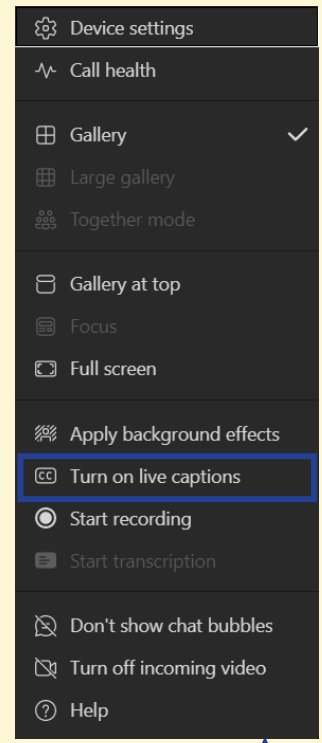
Device settings
Call health

Gallery
Large gallery
Together mode

Gallery at top
Focus
Full screen

Apply background effects
Turn on live captions
Start recording
Start transcription

Don't show chat bubbles
Turn off incoming video
Help